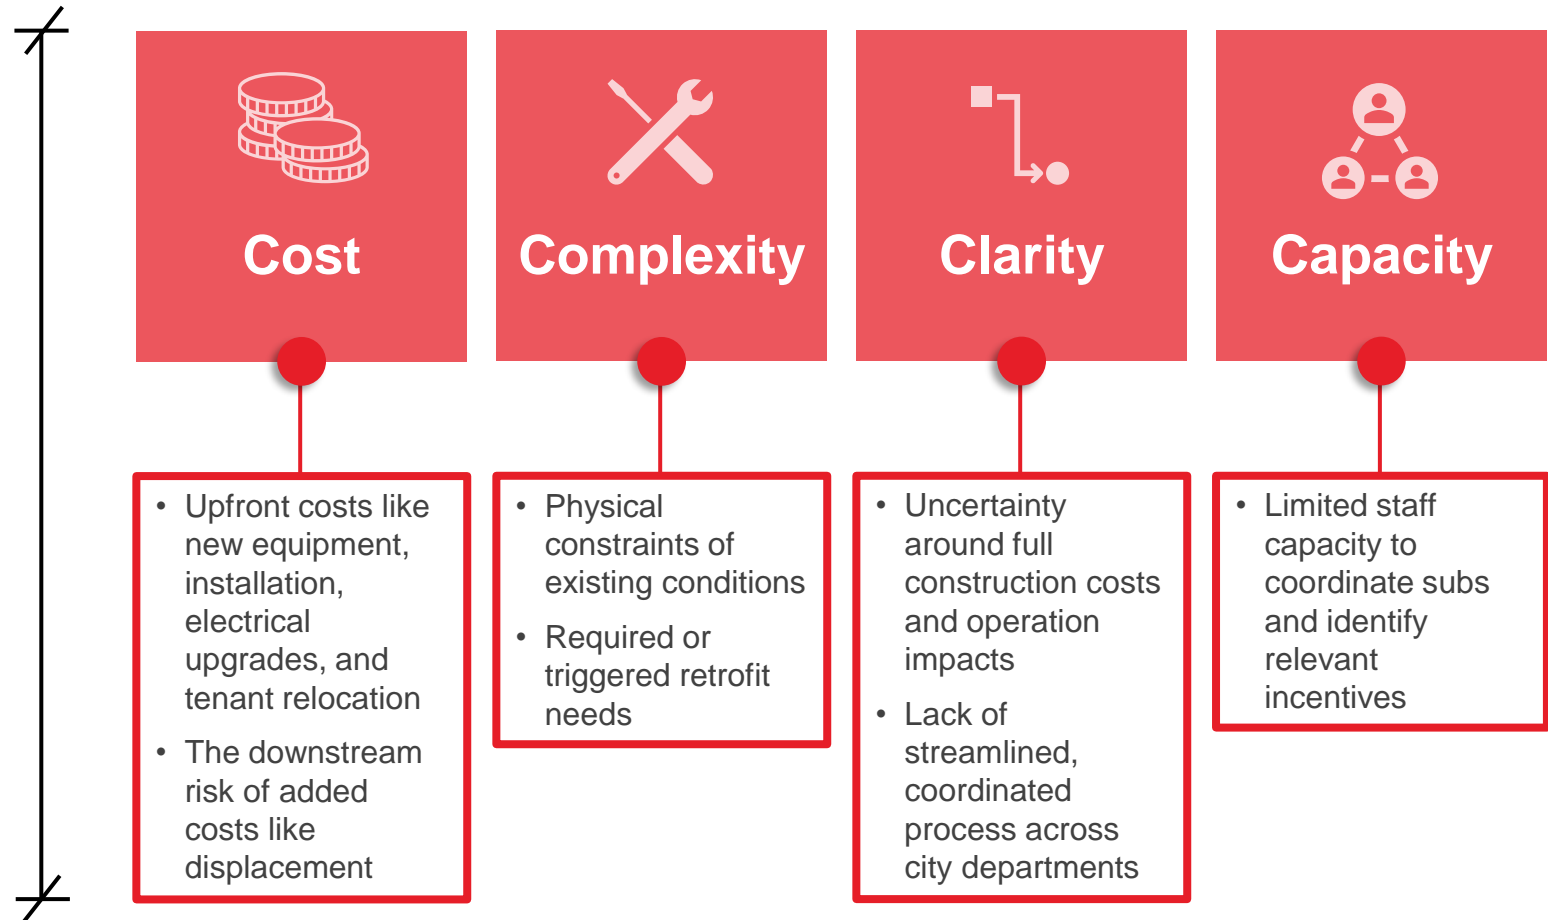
Cost

Complexity

Clarity

Capacity

- Upfront costs like new equipment, installation, electrical upgrades, and tenant relocation
- The downstream risk of added costs like displacement

- Physical constraints of existing conditions
- Required or triggered retrofit needs

- Uncertainty around full construction costs and operation impacts
- Lack of streamlined, coordinated process across city departments

- Limited staff capacity to coordinate subs and identify relevant incentives